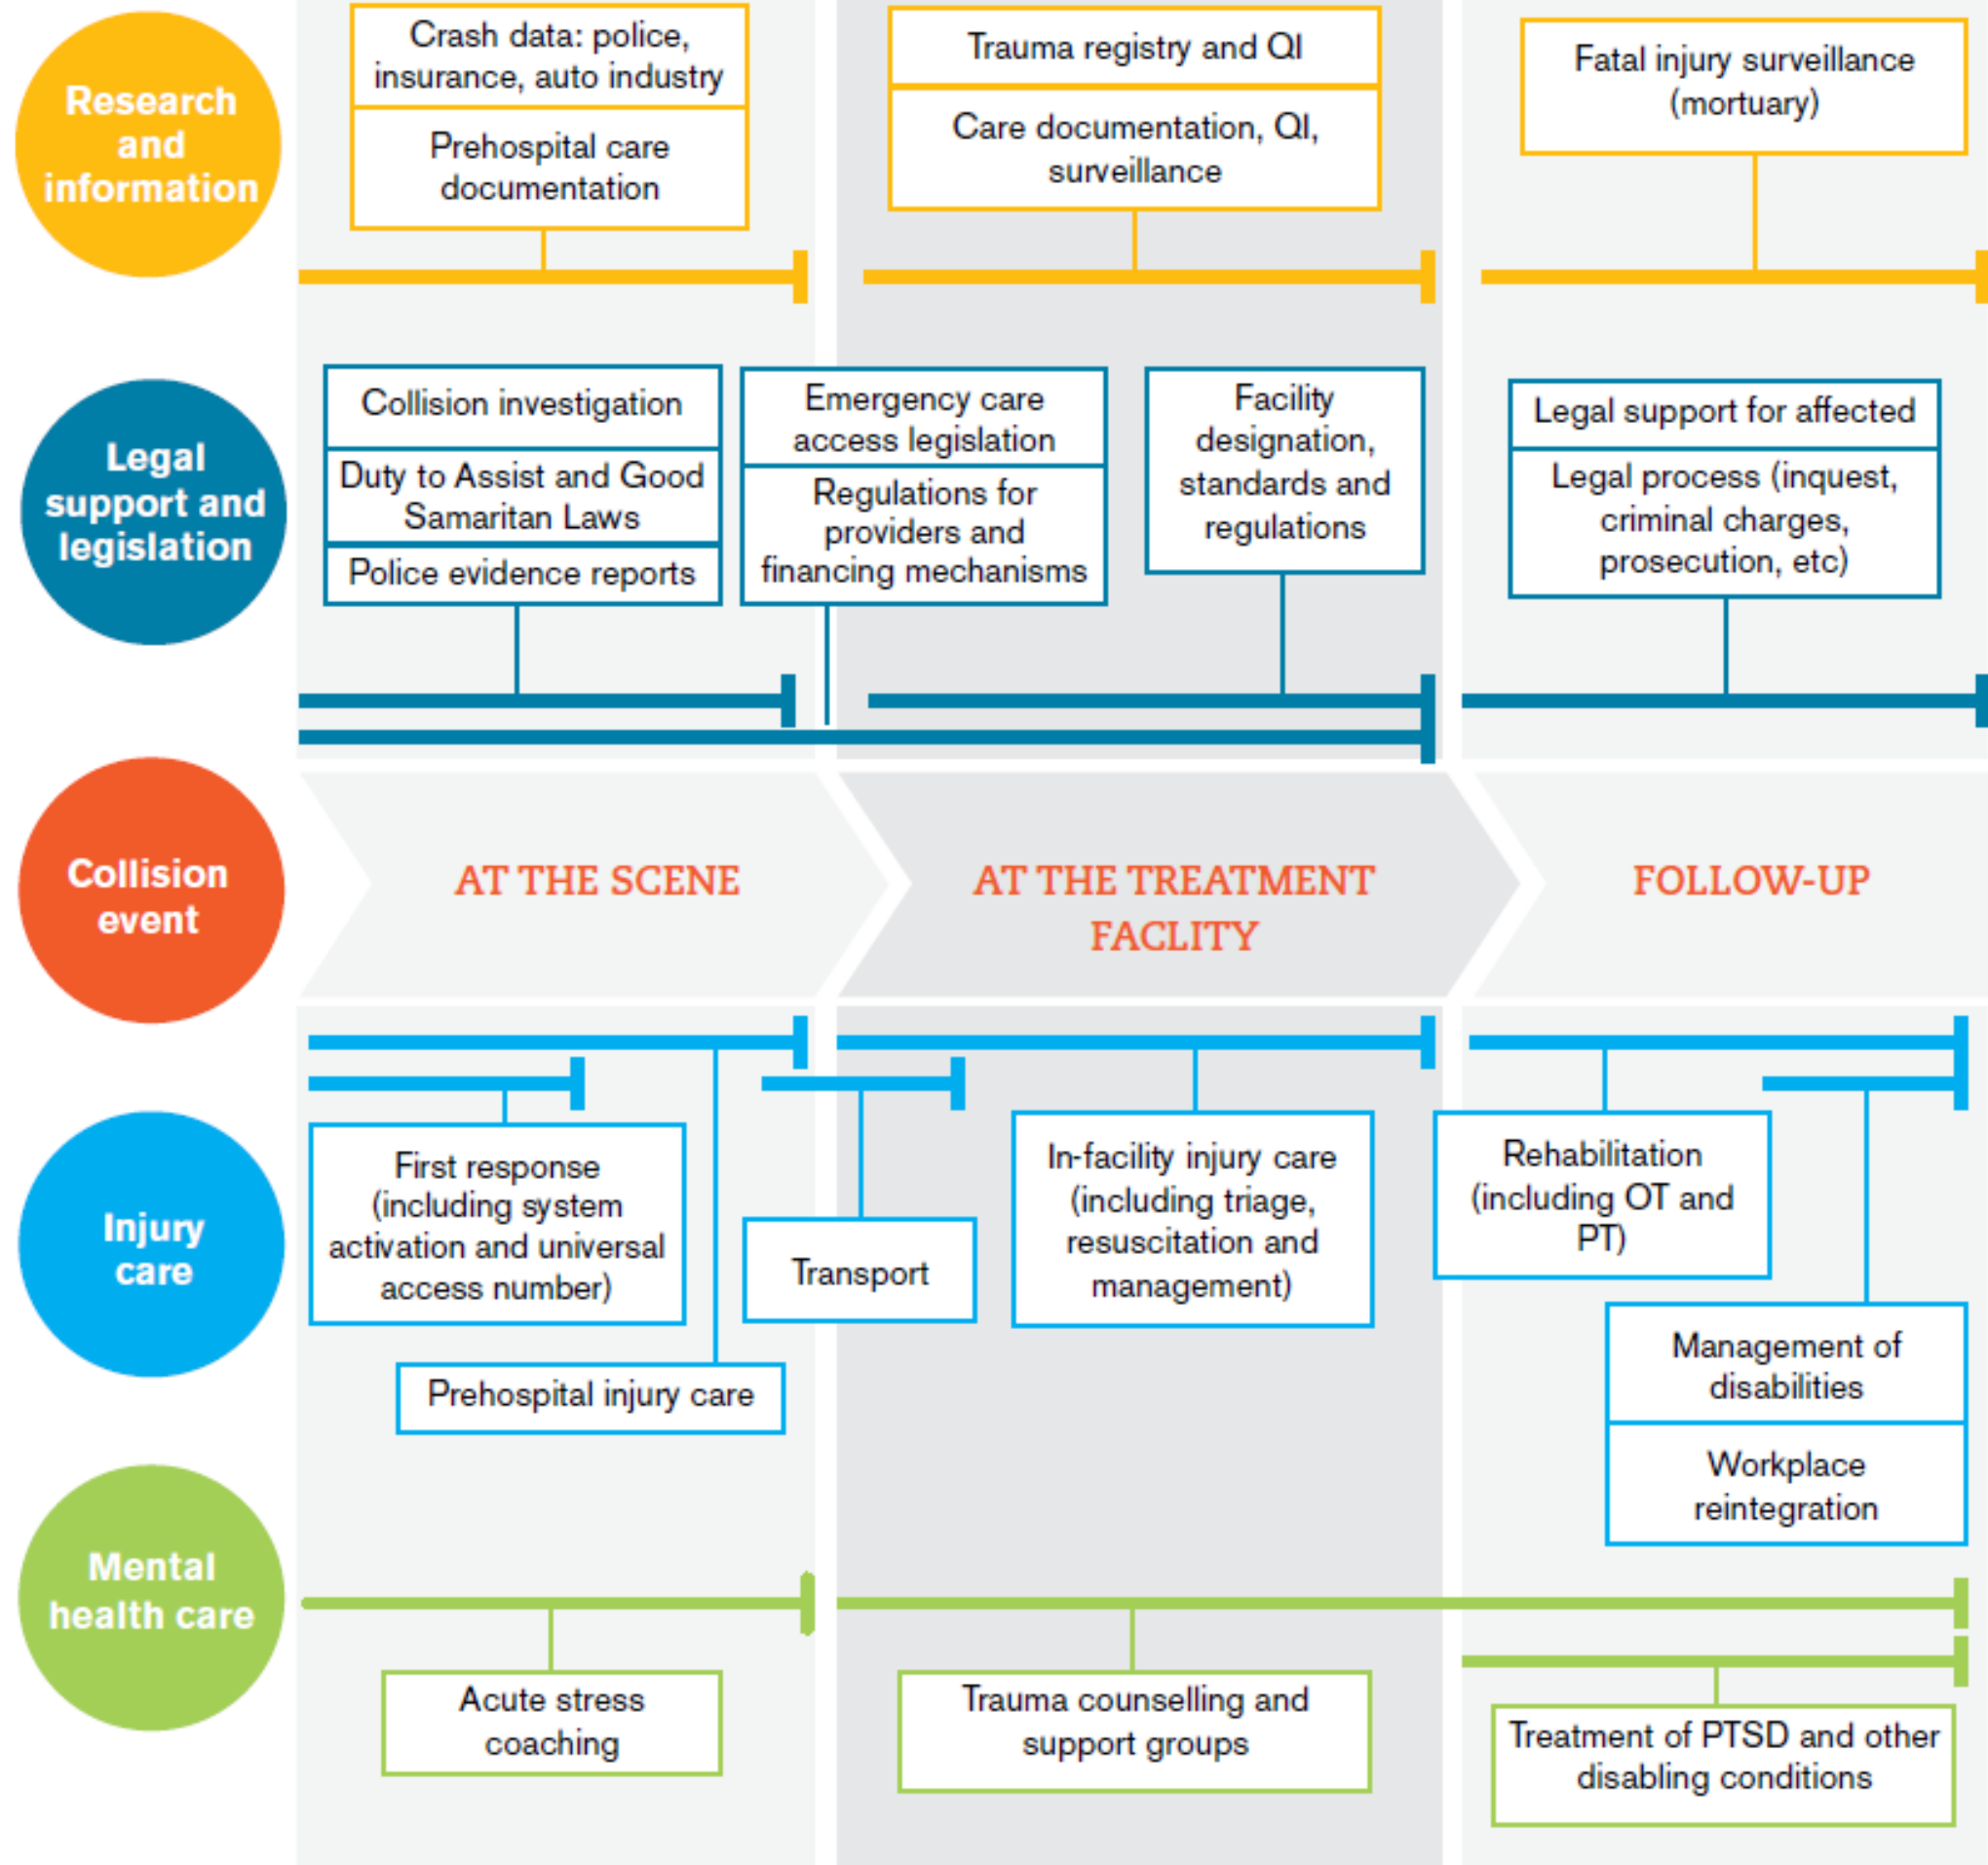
Research and information

Crash data: police, insurance, auto industry

Prehospital care documentation

Trauma registry and QI

Care documentation, QI, surveillance

Fatal injury surveillance (mortuary)

Legal support and legislation

Collision investigation

Duty to Assist and Good Samaritan Laws

Police evidence reports

Emergency care access legislation

Regulations for providers and financing mechanisms

Facility designation, standards and regulations

Legal support for affected

Legal process (inquest, criminal charges, prosecution, etc)

Collision event

AT THE SCENE

AT THE TREATMENT FACLITY

FOLLOW-UP

Injury care

First response (including system activation and universal access number)

Prehospital injury care

Transport

In-facility injury care (including triage, resuscitation and management)

Rehabilitation (including OT and PT)

Management of disabilities

Workplace reintegration

Mental health care

Acute stress coaching

Trauma counselling and support groups

Treatment of PTSD and other disabling conditions